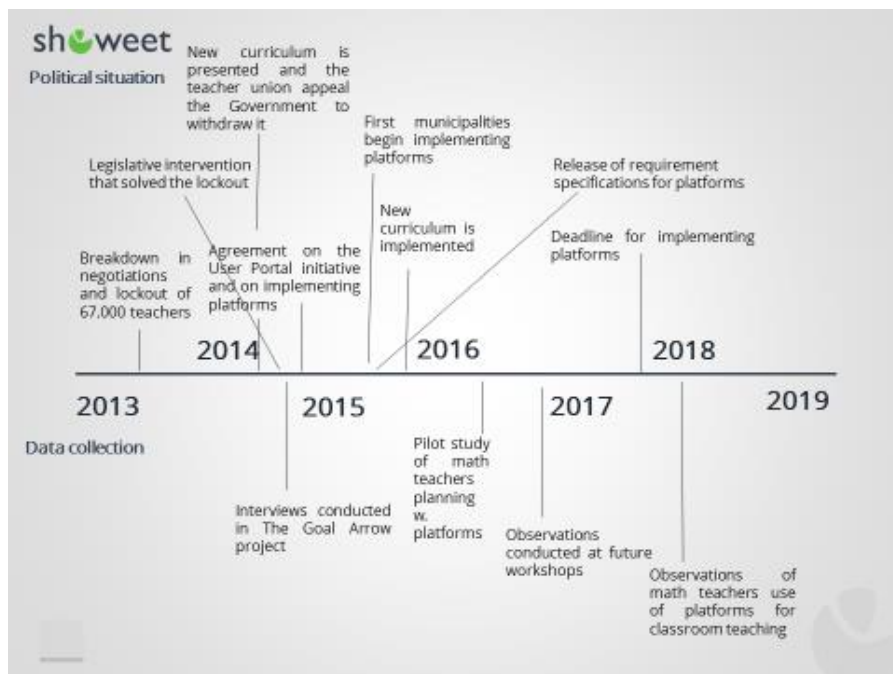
showeet

Political situation

New curriculum is presented and the teacher union appeal the Government to withdraw it

Legislative intervention that solved the lockout

First municipalities begin implementing platforms

Release of requirement specifications for platforms

New curriculum is implemented

Breakdown in negotiations and lockout of 67.000 teachers

Agreement on the User Portal initiative and on implementing platforms

Deadline for implementing platforms

2014

2016

2018

2013

2015

2017

2019

Data collection

Pilot study of math teachers planning w. platforms

Interviews conducted in The Goal Arrow project

Observations conducted at future workshops

Observations of math teachers use of platforms for classroom teaching